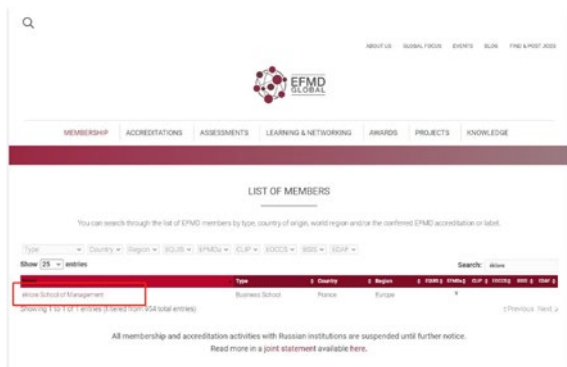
ABOUT US GLOBAL FOCUS EVENTS BLOG FIND & POST JOBS

EFMD GLOBAL

MEMBERSHIP ACCREDITATIONS ASSESSMENTS LEARNING & NETWORKING AWARDS PROJECTS KNOWLEDGE

LIST OF MEMBERS

You can search through the list of EFMD members by type, country of origin, world region and/or the conferred EFMD accreditation or label.

Type Country Region EQUIS EPAS CLIP EOCCS BSIS EDAF

Show 25 entries

Search: skolkovo

| Name | Type | Country | Region | EQUIS | EPAS | CLIP | EOCCS | BSIS | EDAF |
|---|---|---|---|---|---|---|---|---|---|
| skkove School of Management | Business School | France | Europe | | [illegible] | | | | |

Showing 1 to 1 of 1 entries (filtered from 954 total entries)

‹Previous Next ›

All membership and accreditation activities with Russian institutions are suspended until further notice. Read more in a joint statement available here.